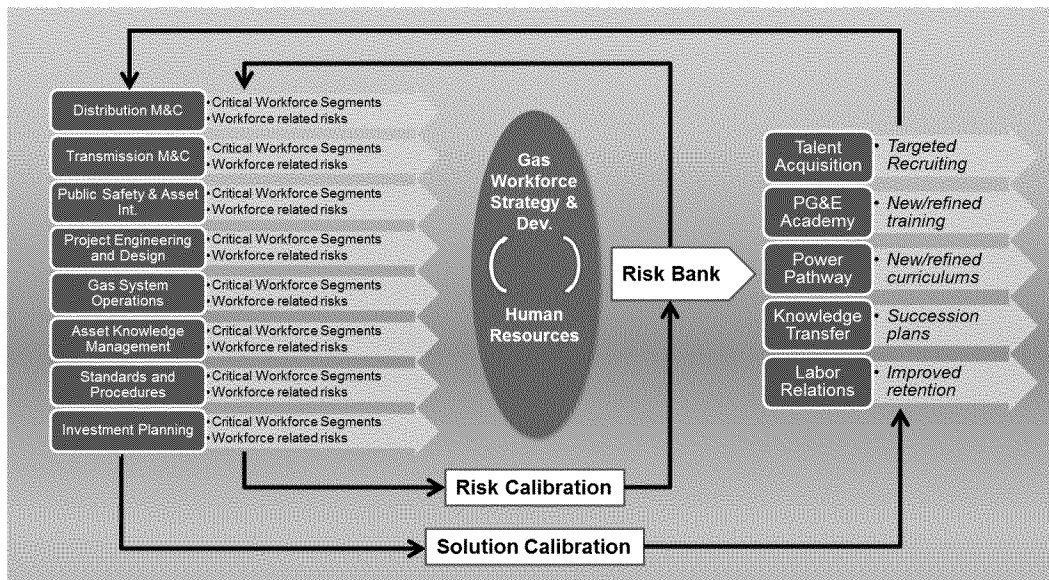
Distribution M&C
• Critical Workforce Segments
• Workforce related risks

Transmission M&C
• Critical Workforce Segments
• Workforce related risks

Public Safety & Asset Int.
• Critical Workforce Segments
• Workforce related risks

Project Engineering and Design
• Critical Workforce Segments
• Workforce related risks

Gas System Operations
• Critical Workforce Segments
• Workforce related risks

Asset Knowledge Management
• Critical Workforce Segments
• Workforce related risks

Standards and Procedures
• Critical Workforce Segments
• Workforce related risks

Investment Planning
• Critical Workforce Segments
• Workforce related risks

Gas Workforce Strategy & Dev.

Human Resources

Risk Bank

Talent Acquisition
• Targeted Recruiting

PG&E Academy
• New/refined training

Power Pathway
• New/refined curriculums

Knowledge Transfer
• Succession plans

Labor Relations
• Improved retention

Risk Calibration

Solution Calibration